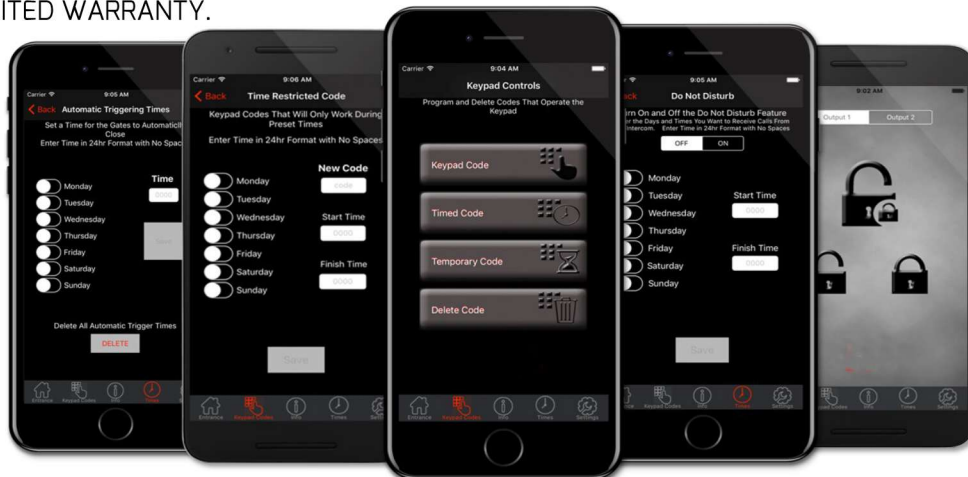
ITED WARRANTY.

Carrier 9:05 AM
Back Automatic Triggering Times
Set a Time for the Gates to Automaticll Close
Enter Time in 24hr Format with No Spaces
Monday
Tuesday
Wednesday
Thursday
Friday
Saturday
Sunday
Time
0000
Save
Delete All Automatic Trigger Times
DELETE
Entrance Keypad Codes Info Times

Carrier 9:06 AM
Back Time Restricted Code
Keypad Codes That Will Only Work During Preset Times
Enter Time in 24hr Format with No Spaces
New Code
Code
Monday
Tuesday
Wednesday
Thursday
Friday
Saturday
Sunday
Start Time
0000
Finish Time
0000
Save
Entrance Keypad Codes Info Times Setti

Carrier 9:04 AM
Keypad Controls
Program and Delete Codes That Operate the Keypad
Keypad Code
Timed Code
Temporary Code
Delete Code
Entrance Keypad Codes Info Times Settings

9:05 AM
ack Do Not Disturb
rn On and Off the Do Not Disturb Feature
r the Days and Times You Want to Receive Calls From Intercom. Enter Time in 24hr Format with No Spaces
OFF ON
Monday
Tuesday
Wednesday
Thursday
Friday
Saturday
Sunday
Start Time
0000
Finish Time
0000
Save
nce Keypad Codes Info Times Settings

9:02 AM
Output 1 Output 2
pad Codes Info Times Settings